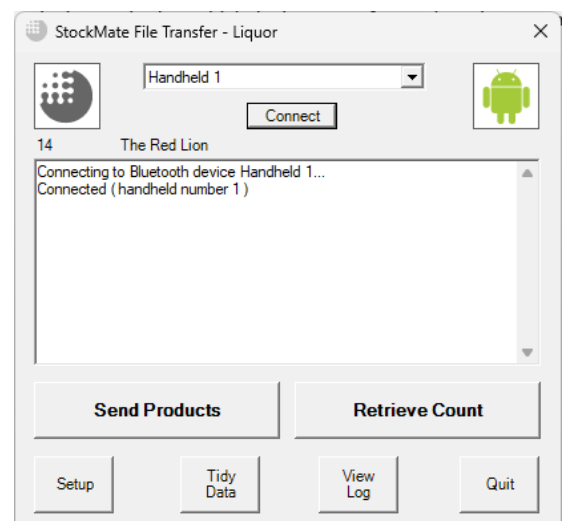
StockMate File Transfer - Liquor

×

Handheld 1

Connect

14 The Red Lion

Connecting to Bluetooth device Handheld 1...
Connected ( handheld number 1 )

Send Products

Retrieve Count

Setup

Tidy Data

View Log

Quit